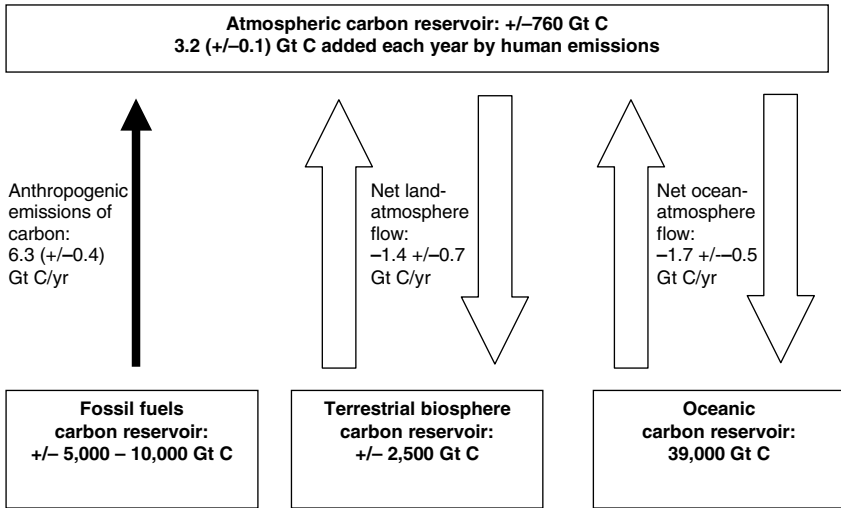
Atmospheric carbon reservoir: +/–760 Gt C
3.2 (+/–0.1) Gt C added each year by human emissions

Anthropogenic emissions of carbon: 6.3 (+/–0.4) Gt C/yr

Net land-atmosphere flow: –1.4 +/–0.7 Gt C/yr

Net ocean-atmosphere flow: –1.7 +/-–0.5 Gt C/yr

Fossil fuels carbon reservoir: +/– 5,000 – 10,000 Gt C

Terrestrial biosphere carbon reservoir: +/– 2,500 Gt C

Oceanic carbon reservoir: 39,000 Gt C